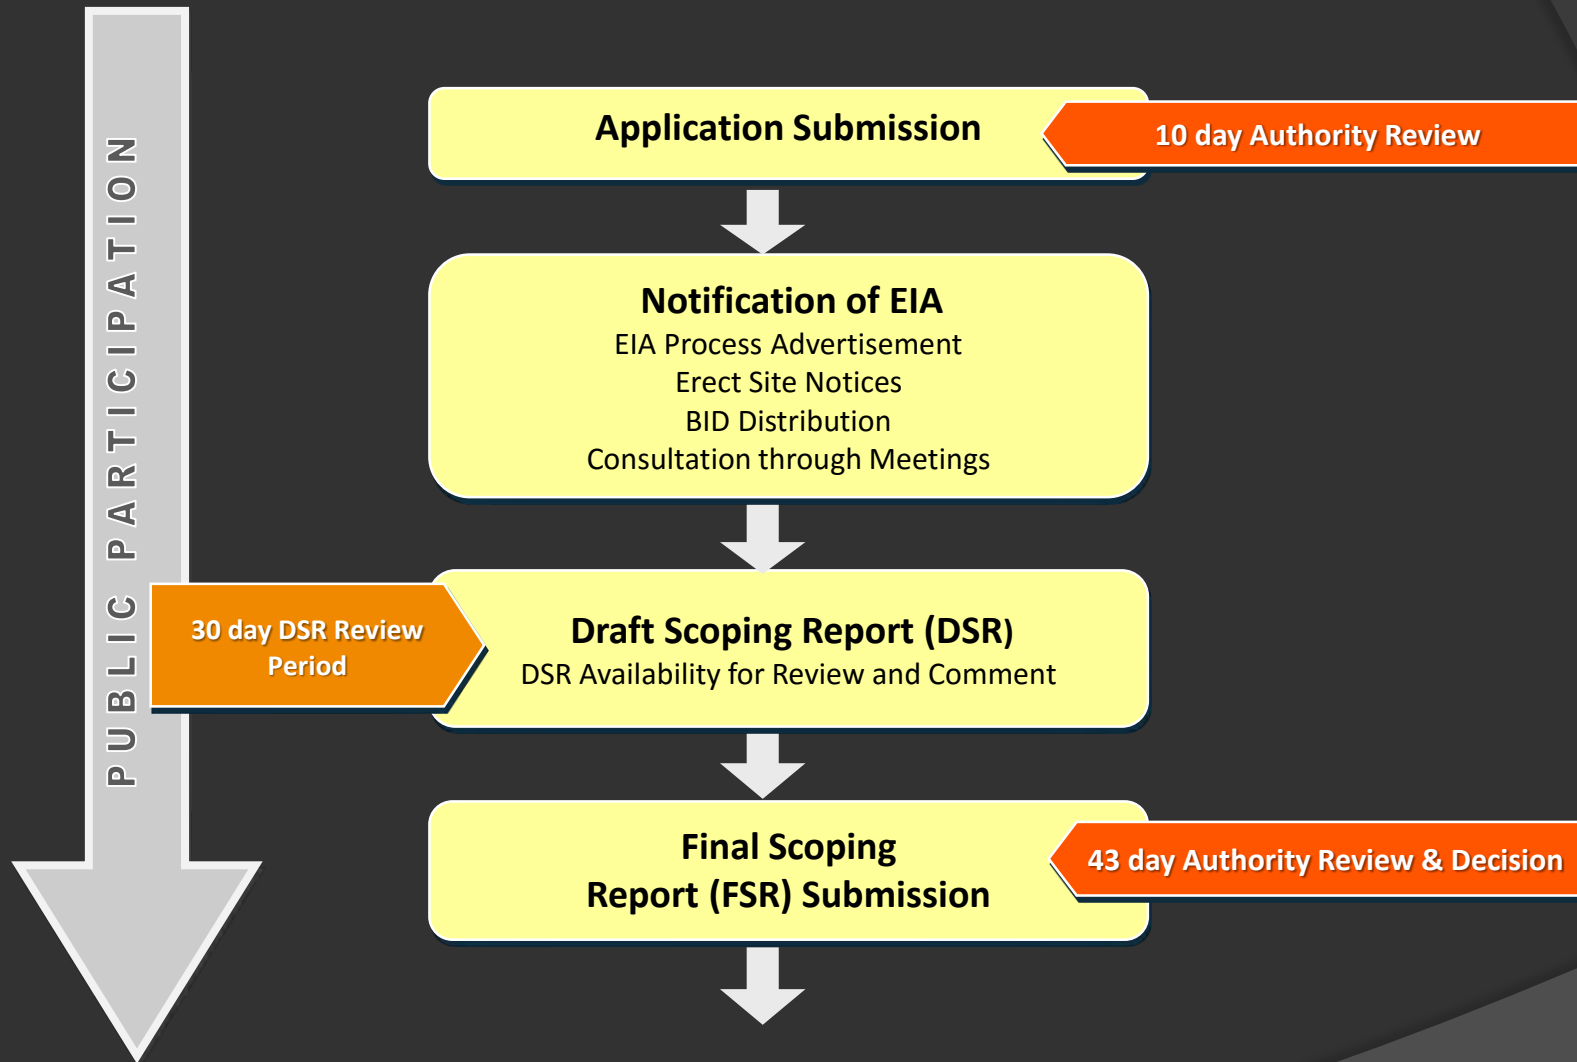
PUBLIC PARTICIPATION

Application Submission

10 day Authority Review

Notification of EIA
EIA Process Advertisement
Erect Site Notices
BID Distribution
Consultation through Meetings

30 day DSR Review Period

Draft Scoping Report (DSR)
DSR Availability for Review and Comment

Final Scoping Report (FSR) Submission

43 day Authority Review & Decision